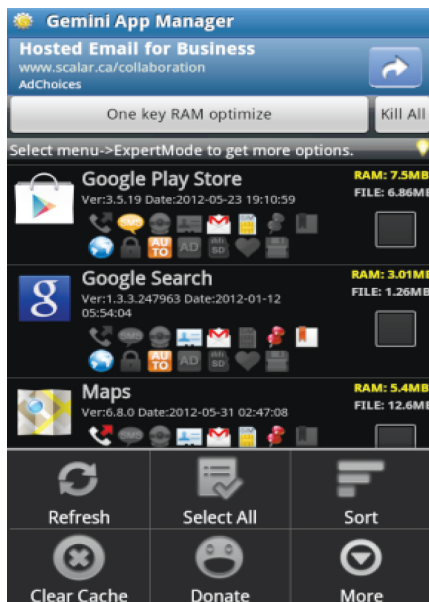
Gemini App Manager

Hosted Email for Business
www.scalar.ca/collaboration
AdChoices

One key RAM optimize
Kill All

Select menu->ExpertMode to get more options.

Google Play Store
Ver:3.5.19 Date:2012-05-23 19:10:59
SMS
AUTO AD
RAM: 7.5MB
FILE: 6.86MB

Google Search
Ver:1.3.3.247963 Date:2012-01-12 05:54:04
SMS
AUTO AD
RAM: 3.01MB
FILE: 1.26MB

Maps
Ver:6.8.0 Date:2012-05-31 02:47:08
SMS
RAM: 5.4MB
FILE: 12.6MB

Refresh
Select All
Sort
Clear Cache
Donate
More